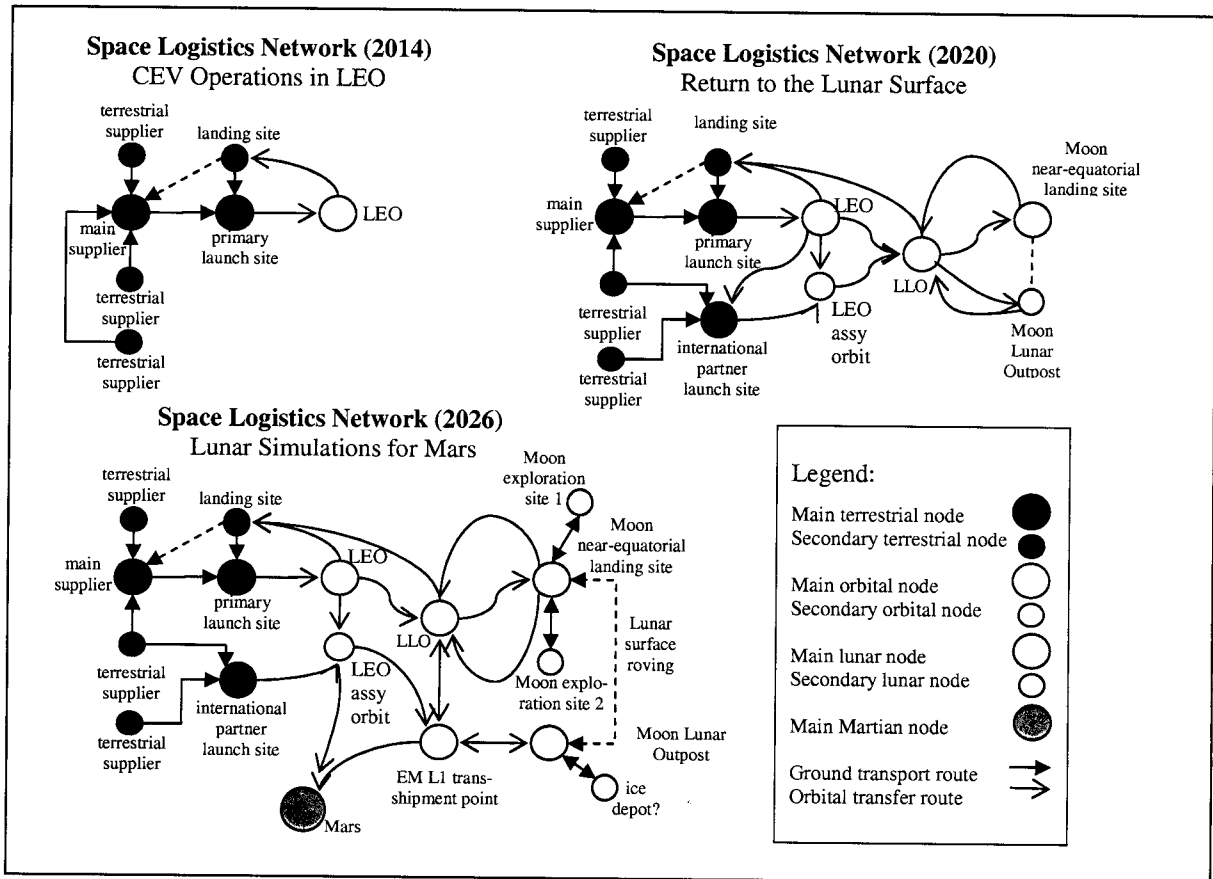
Space Logistics Network (2014)
CEV Operations in LEO

terrestrial supplier
landing site
main supplier
primary launch site
LEO
terrestrial supplier
terrestrial supplier

Space Logistics Network (2020)
Return to the Lunar Surface

terrestrial supplier
landing site
Moon near-equatorial landing site
main supplier
primary launch site
LEO
LLO
LEO assy orbit
terrestrial supplier
international partner launch site
terrestrial supplier
Moon Lunar Outpost

Space Logistics Network (2026)
Lunar Simulations for Mars

terrestrial supplier
landing site
Moon exploration site 1
Moon near-equatorial landing site
main supplier
primary launch site
LEO
LLO
Lunar surface roving
LEO assy orbit
Moon exploration site 2
terrestrial supplier
international partner launch site
terrestrial supplier
EM L1 transshipment point
Moon Lunar Outpost
ice depot?
Mars

Legend:
Main terrestrial node
Secondary terrestrial node
Main orbital node
Secondary orbital node
Main lunar node
Secondary lunar node
Main Martian node
Ground transport route
Orbital transfer route